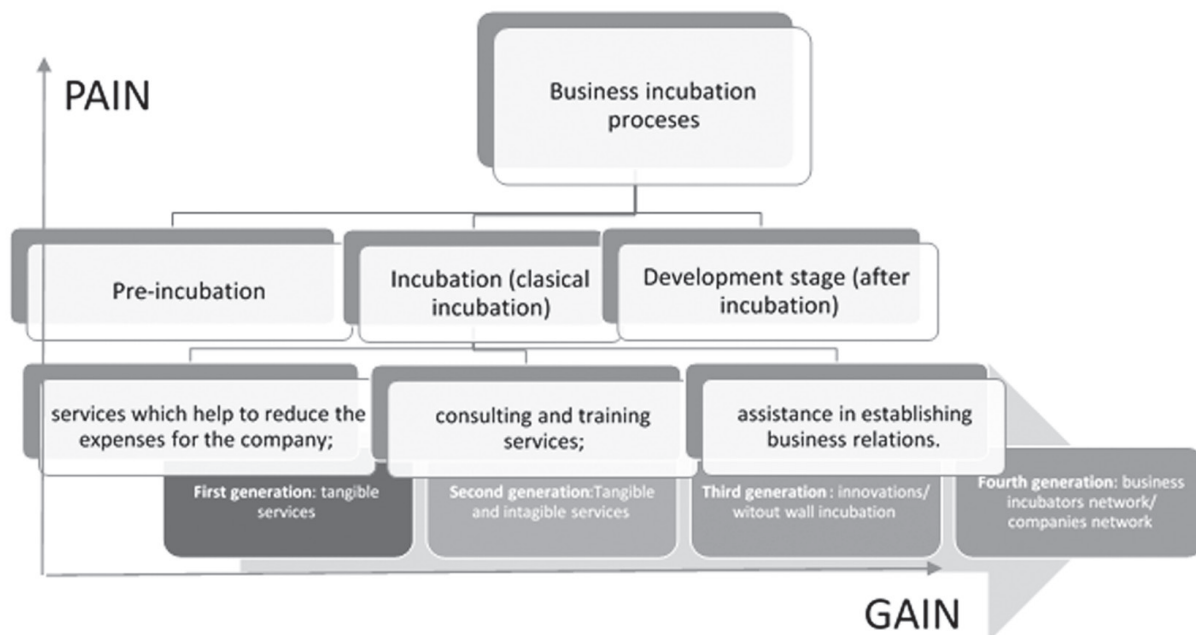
PAIN

Business incubation proceses

Pre-incubation

Incubation (clasical incubation)

Development stage (after incubation)

services which help to reduce the expenses for the company;

consulting and training services;

assistance in establishing business relations.

**First generation**: tangible services

**Second generation**:Tangible and intagible services

**Third generation** : innovations/ witout wall incubation

**Fourth generation**: business incubators network/ companies network

GAIN